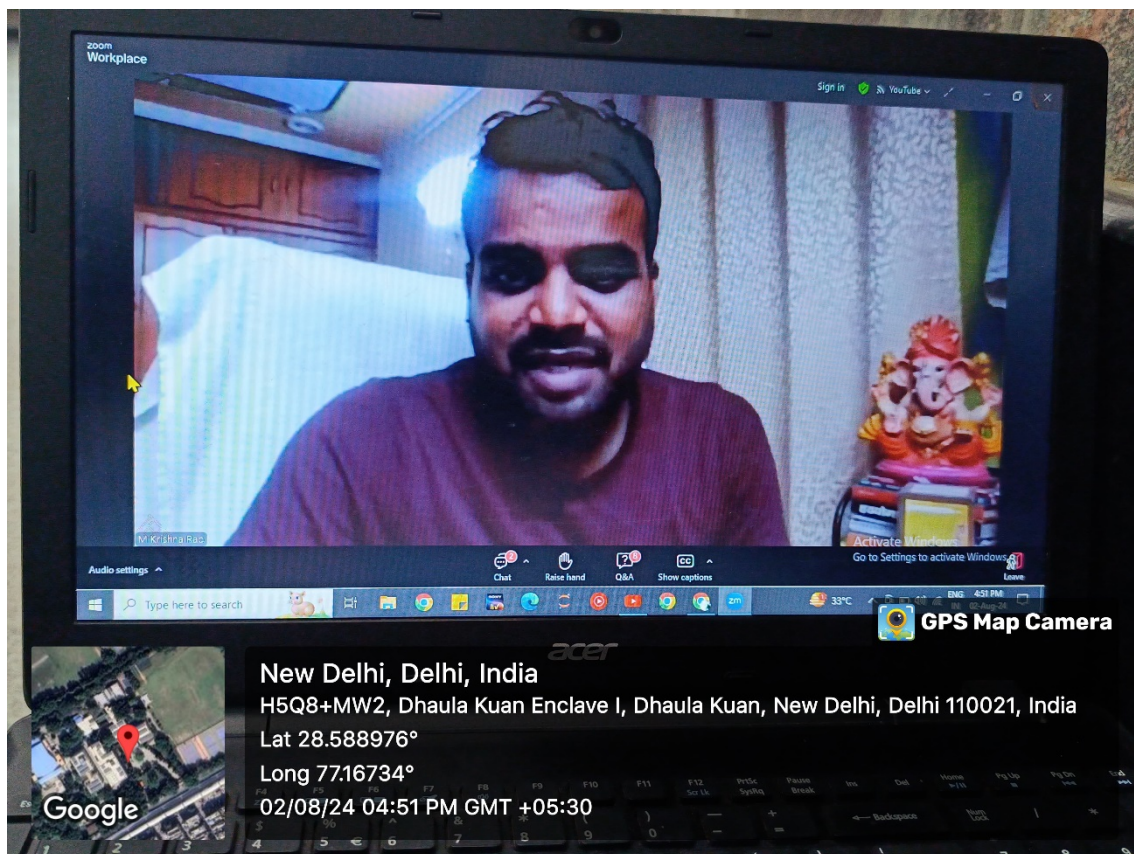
zoom Workplace

Sign in YouTube

M Krishna Rao

Activate Windows
Go to Settings to activate Windows.

Audio settings

Chat
Raise hand
Q&A
Show captions
Leave

Type here to search

33°C

ENG 4:51 PM IN 02-Aug-24

GPS Map Camera

acer

New Delhi, Delhi, India
H5Q8+MW2, Dhaula Kuan Enclave I, Dhaula Kuan, New Delhi, Delhi 110021, India
Lat 28.588976°
Long 77.16734°
02/08/24 04:51 PM GMT +05:30

Google